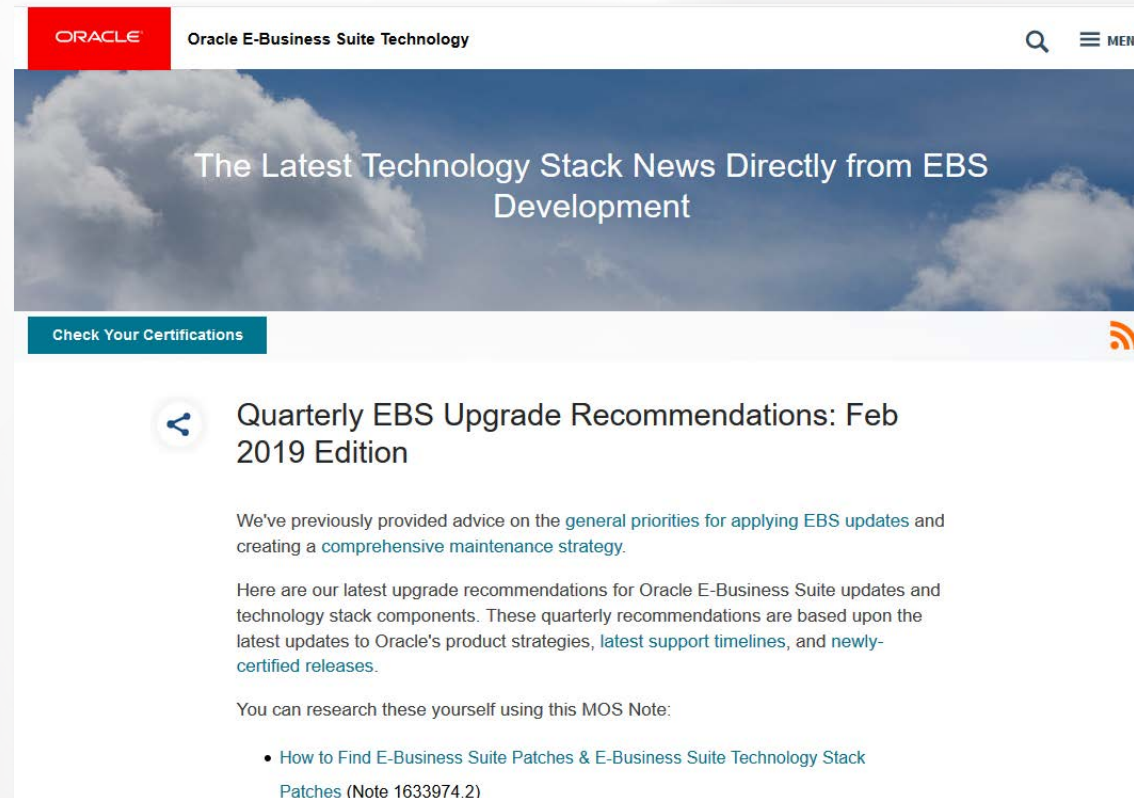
ORACLE Oracle E-Business Suite Technology

MEN

The Latest Technology Stack News Directly from EBS Development

Check Your Certifications

Quarterly EBS Upgrade Recommendations: Feb 2019 Edition

We've previously provided advice on the general priorities for applying EBS updates and creating a comprehensive maintenance strategy.

Here are our latest upgrade recommendations for Oracle E-Business Suite updates and technology stack components. These quarterly recommendations are based upon the latest updates to Oracle's product strategies, latest support timelines, and newly-certified releases.

You can research these yourself using this MOS Note:

- How to Find E-Business Suite Patches & E-Business Suite Technology Stack Patches (Note 1633974.2)